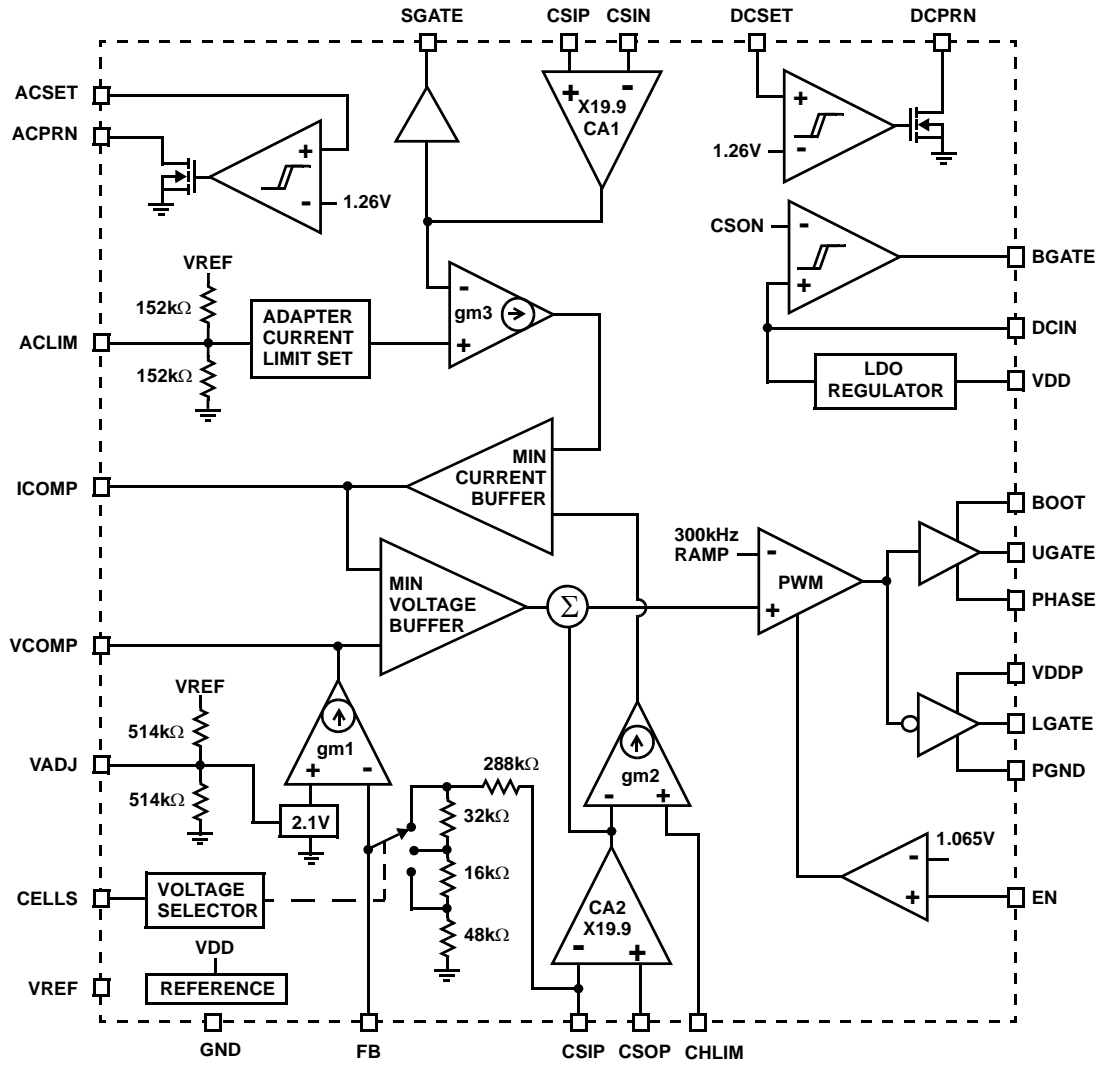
SGATE CSIP CSIN DCSET DCPRN

ACSET
ACPRN

X19.9
CA1

1.26V
1.26V

CSON
BGATE

VREF
152kΩ
ADAPTER CURRENT LIMIT SET
gm3
ACLIM
152kΩ

DCIN
LDO REGULATOR
VDD

MIN CURRENT BUFFER
ICOMP

300kHz RAMP
PWM
BOOT
UGATE
PHASE

MIN VOLTAGE BUFFER
$\Sigma$

VCOMP

VDDP
LGATE
PGND

VREF
514kΩ
gm1
gm2
VADJ
514kΩ
288kΩ
2.1V
32kΩ
16kΩ
48kΩ

1.065V
EN

CELLS
VOLTAGE SELECTOR
CA2
X19.9

VDD
VREF
REFERENCE

GND FB CSIP CSOP CHLIM